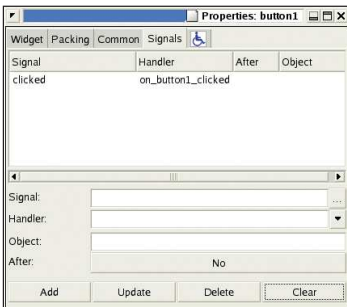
Properties: button1

Widget Packing Common Signals

| Signal | Handler | After | Object |
|---|---|---|---|
| clicked | on_button1_clicked | | |

Signal:
Handler:
Object:
After: No

Add Update Delete Clear